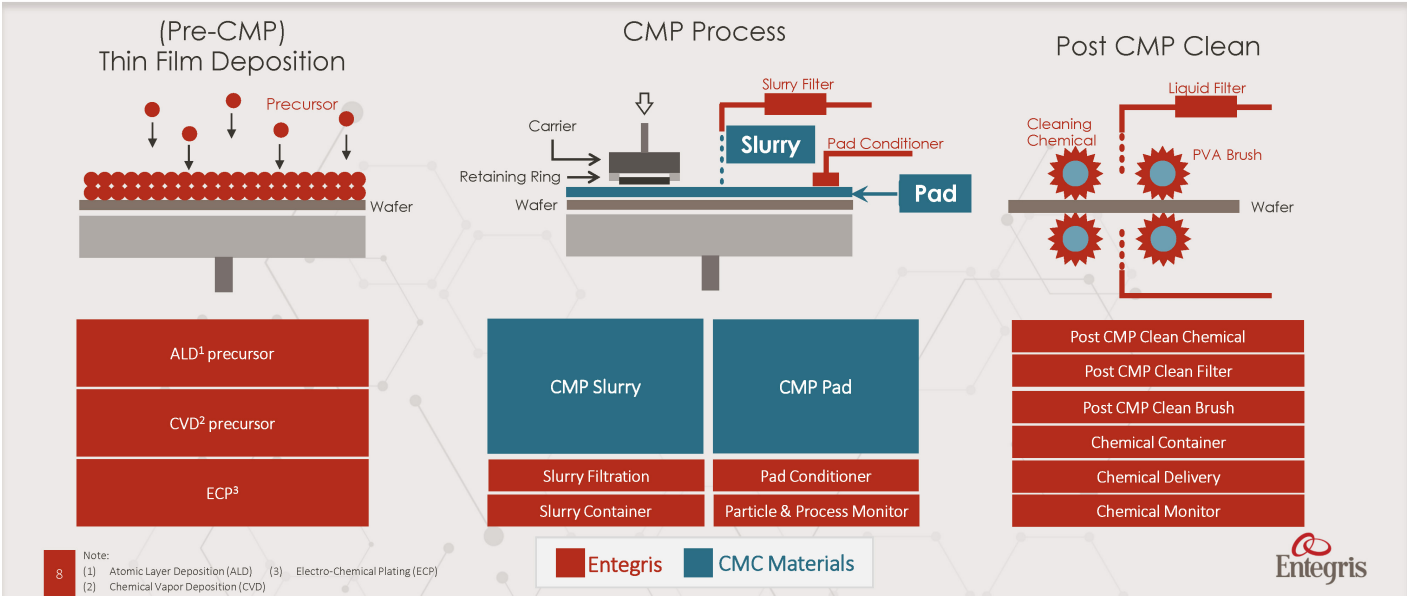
(Pre-CMP)
Thin Film Deposition

Precursor

Wafer

CMP Process

Slurry Filter

Carrier

Slurry

Pad Conditioner

Retaining Ring

Pad

Wafer

Post CMP Clean

Liquid Filter

Cleaning Chemical

PVA Brush

Wafer

ALD$^1$ precursor

CVD$^2$ precursor

ECP$^3$

CMP Slurry

CMP Pad

Slurry Filtration

Pad Conditioner

Slurry Container

Particle & Process Monitor

Post CMP Clean Chemical

Post CMP Clean Filter

Post CMP Clean Brush

Chemical Container

Chemical Delivery

Chemical Monitor

8

Note:
(1) Atomic Layer Deposition (ALD) (3) Electro-Chemical Plating (ECP)
(2) Chemical Vapor Deposition (CVD)

Entegris CMC Materials

Entegris